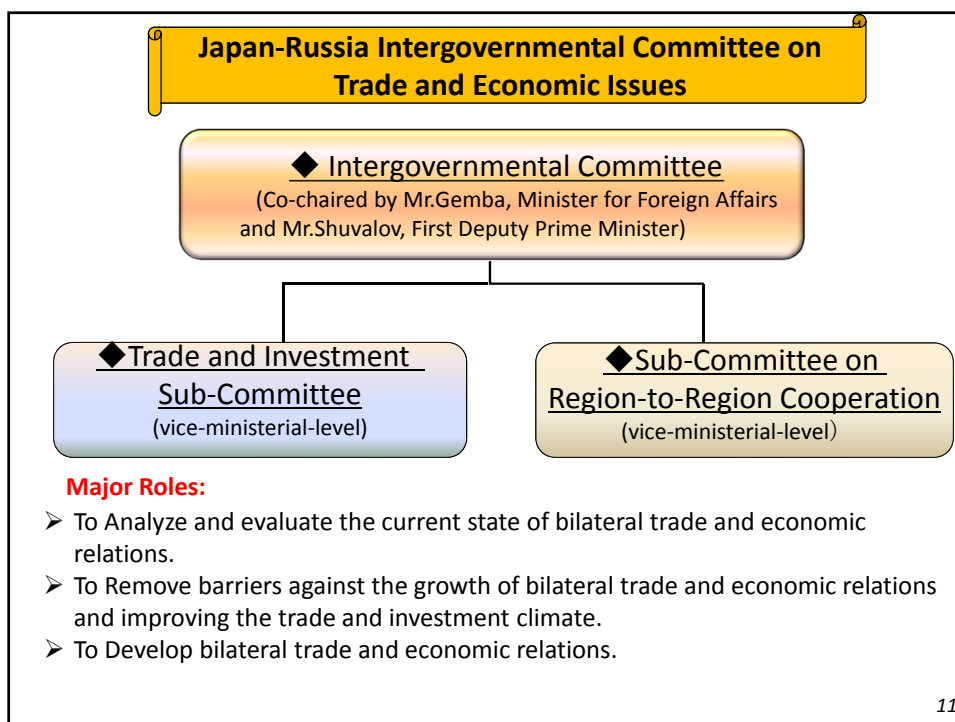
Japan-Russia Intergovernmental Committee on Trade and Economic Issues

◆ Intergovernmental Committee
(Co-chaired by Mr.Gemba, Minister for Foreign Affairs and Mr.Shuvalov, First Deputy Prime Minister)

◆Trade and Investment Sub-Committee
(vice-ministerial-level)

◆Sub-Committee on Region-to-Region Cooperation
(vice-ministerial-level）

Major Roles:

➢ To Analyze and evaluate the current state of bilateral trade and economic relations.

➢ To Remove barriers against the growth of bilateral trade and economic relations and improving the trade and investment climate.

➢ To Develop bilateral trade and economic relations.

11